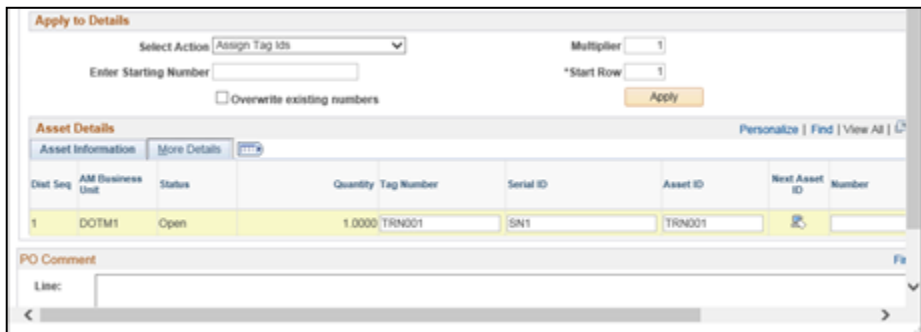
Apply to Details

Select Action Assign Tag Ids

Multiplier 1

Enter Starting Number

*Start Row 1

Overwrite existing numbers

Apply

Asset Details

Personalize | Find | View All |

Asset Information | More Details

| Dist Seq | AM Business Unit | Status | Quantity | Tag Number | Serial ID | Asset ID | Next Asset ID | Number |
|---|---|---|---|---|---|---|---|---|
| 1 | DOTM1 | Open | 1.0000 | TRN001 | SN1 | TRN001 | | |

PO Comment

Fi

Line: